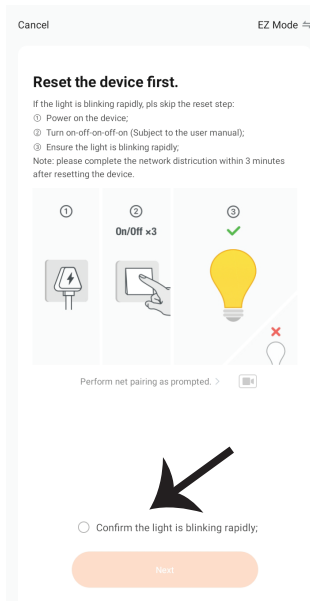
Cancel

EZ Mode ⇆

Reset the device first.

If the light is blinking rapidly, pls skip the reset step:
① Power on the device;
② Turn on-off-on-off-on (Subject to the user manual);
③ Ensure the light is blinking rapidly;
Note: please complete the network distriction within 3 minutes after resetting the device.

①

②
On/Off ×3

③

Perform net pairing as prompted. >

Confirm the light is blinking rapidly;

Next